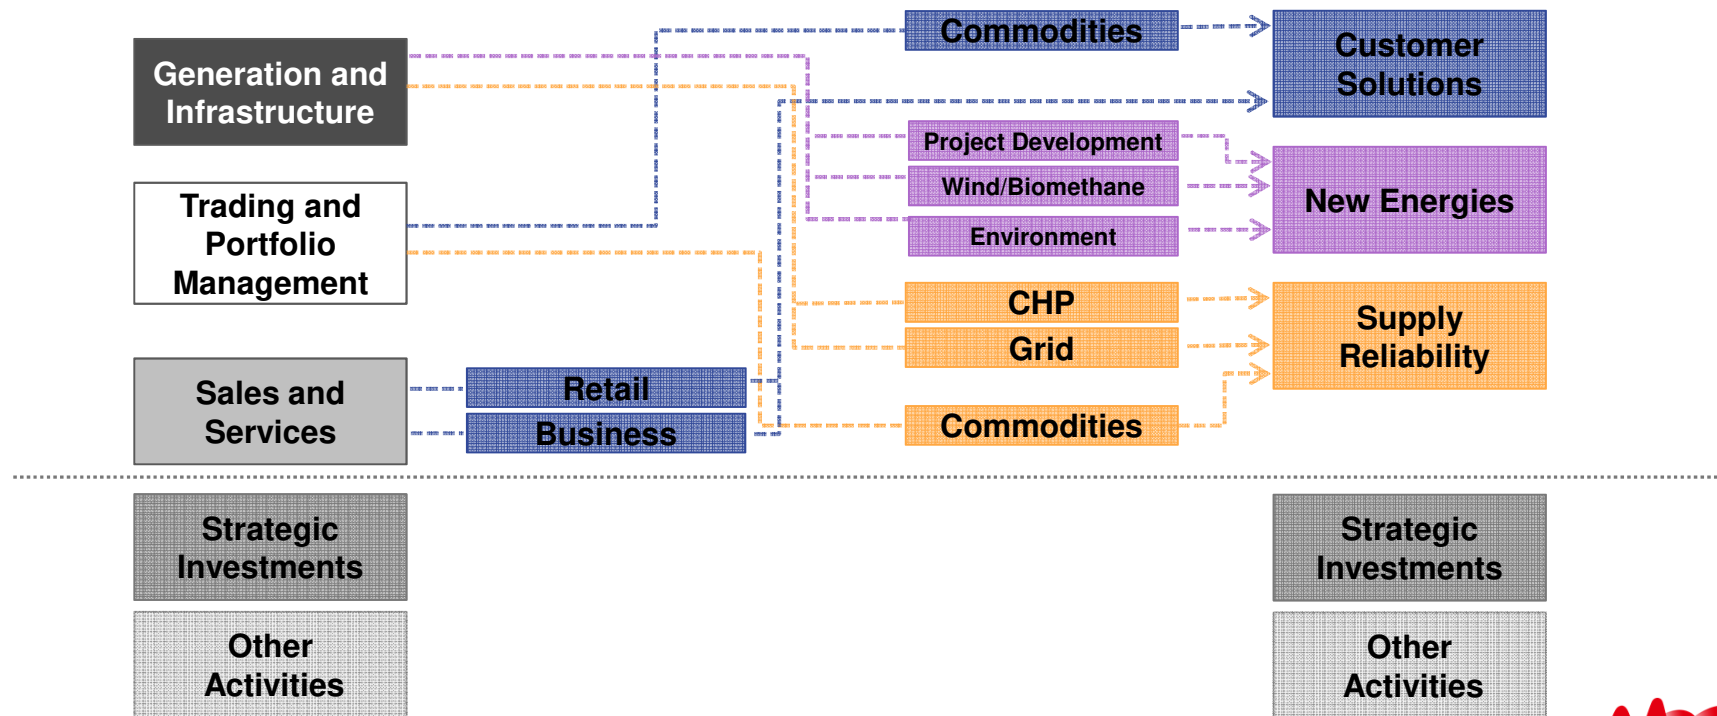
Generation and Infrastructure

Trading and Portfolio Management

Sales and Services

Retail

Business

Commodities

Project Development

Wind/Biomethane

Environment

CHP

Grid

Commodities

Customer Solutions

New Energies

Supply Reliability

Strategic Investments

Other Activities

Strategic Investments

Other Activities